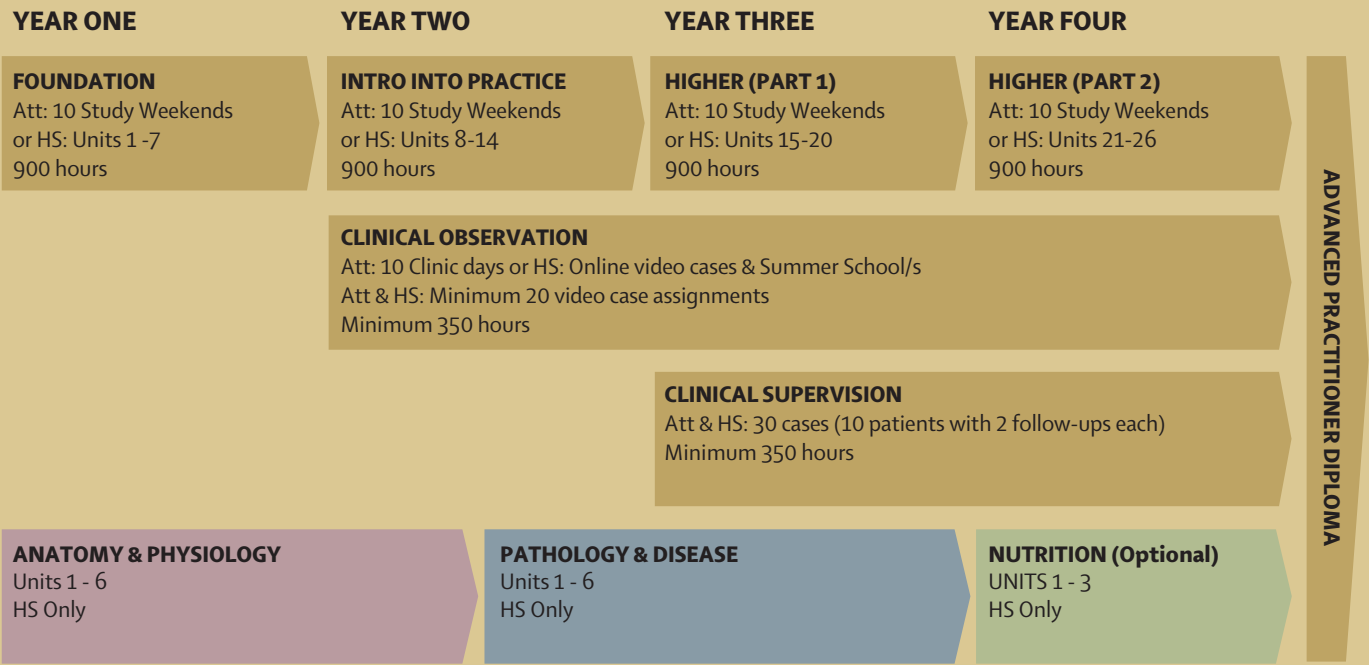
YEAR ONE

YEAR TWO

YEAR THREE

YEAR FOUR

FOUNDATION
Att: 10 Study Weekends
or HS: Units 1 -7
900 hours

INTRO INTO PRACTICE
Att: 10 Study Weekends
or HS: Units 8-14
900 hours

HIGHER (PART 1)
Att: 10 Study Weekends
or HS: Units 15-20
900 hours

HIGHER (PART 2)
Att: 10 Study Weekends
or HS: Units 21-26
900 hours

CLINICAL OBSERVATION
Att: 10 Clinic days or HS: Online video cases & Summer School/s
Att & HS: Minimum 20 video case assignments
Minimum 350 hours

CLINICAL SUPERVISION
Att & HS: 30 cases (10 patients with 2 follow-ups each)
Minimum 350 hours

ANATOMY & PHYSIOLOGY
Units 1 - 6
HS Only

PATHOLOGY & DISEASE
Units 1 - 6
HS Only

NUTRITION (Optional)
UNITS 1 - 3
HS Only

ADVANCED PRACTITIONER DIPLOMA